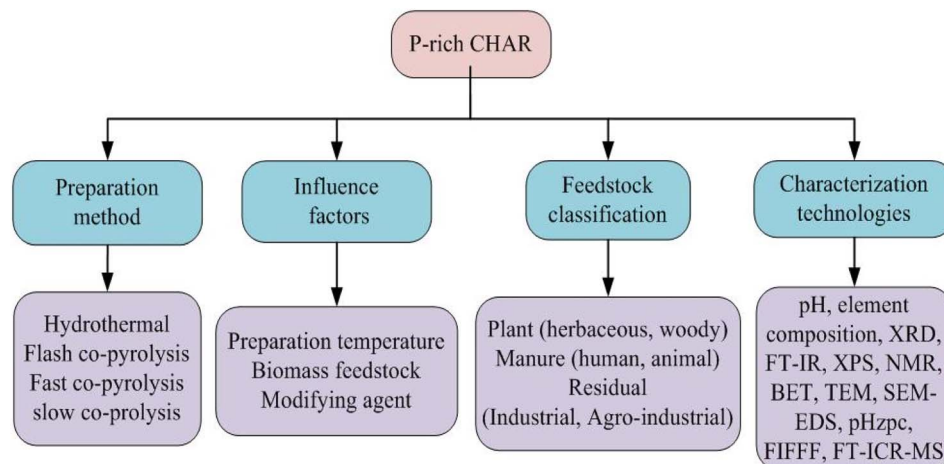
P-rich CHAR

Preparation method

Influence factors

Feedstock classification

Characterization technologies

Hydrothermal
Flash co-pyrolysis
Fast co-pyrolysis
slow co-prolysis

Preparation temperature
Biomass feedstock
Modifying agent

Plant (herbaceous, woody)
Manure (human, animal)
Residual
(Industrial, Agro-industrial)

pH, element composition, XRD, FT-IR, XPS, NMR, BET, TEM, SEM-EDS, pHzpc, FIFFF, FT-ICR-MS